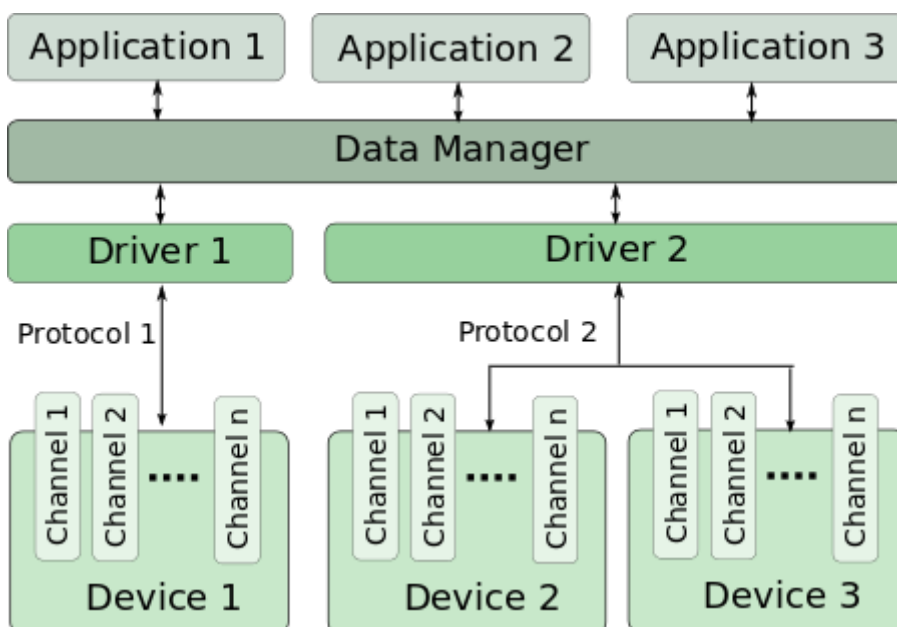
Application 1
Application 2
Application 3

Data Manager

Driver 1
Driver 2

Protocol 1
Protocol 2

Channel 1
Channel 2
....
Channel n
Device 1

Channel 1
Channel 2
....
Channel n
Device 2

Channel 1
Channel 2
....
Channel n
Device 3